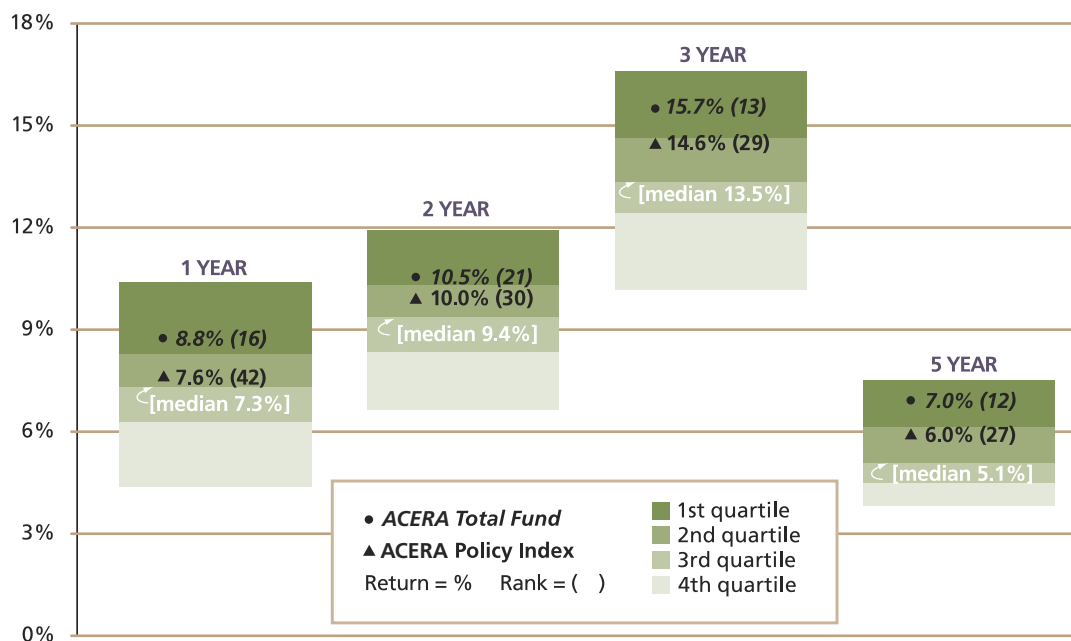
18%
15%
12%
9%
6%
3%
0%

3 YEAR
• 15.7% (13)
▲ 14.6% (29)
[median 13.5%]

2 YEAR
• 10.5% (21)
▲ 10.0% (30)
[median 9.4%]

1 YEAR
• 8.8% (16)
▲ 7.6% (42)
[median 7.3%]

5 YEAR
• 7.0% (12)
▲ 6.0% (27)
[median 5.1%]

• ACERA Total Fund
▲ ACERA Policy Index
Return = % Rank = ( )

1st quartile
2nd quartile
3rd quartile
4th quartile